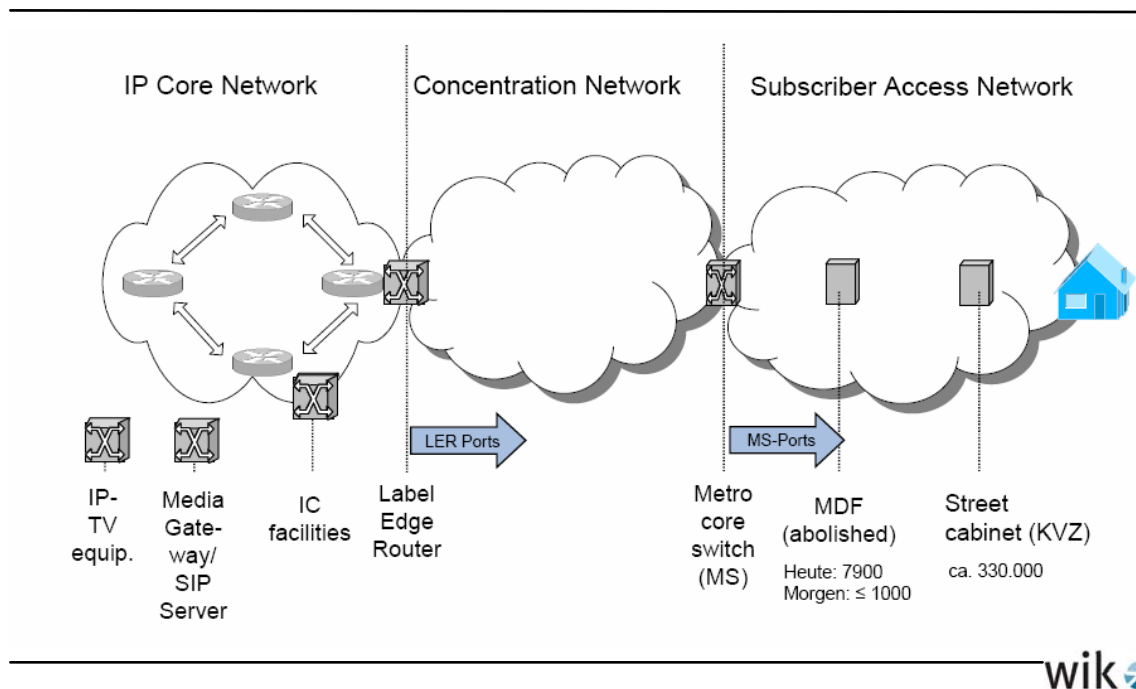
IP Core Network

Concentration Network

Subscriber Access Network

LER Ports

MS-Ports

IP-TV equip.

Media Gateway/ SIP Server

IC facilities

Label Edge Router

Metro core switch (MS)

MDF (abolished)

Heute: 7900
Morgen: ≤ 1000

Street cabinet (KVZ)

ca. 330.000

wik